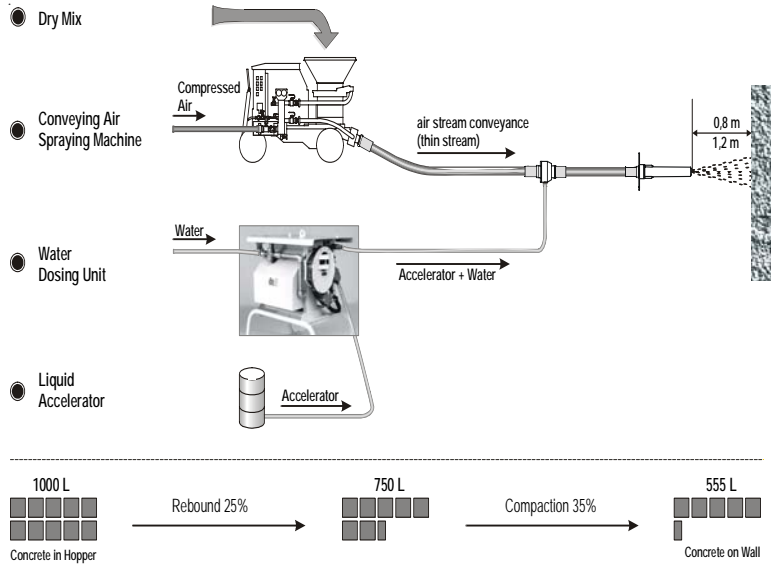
Dry Mix

Compressed Air

Conveying Air Spraying Machine

air stream conveyance (thin stream)

0,8 m
1,2 m

Water

Water Dosing Unit

Accelerator + Water

Liquid Accelerator

Accelerator

1000 L

Rebound 25%

750 L

Compaction 35%

555 L

Concrete in Hopper

Concrete on Wall